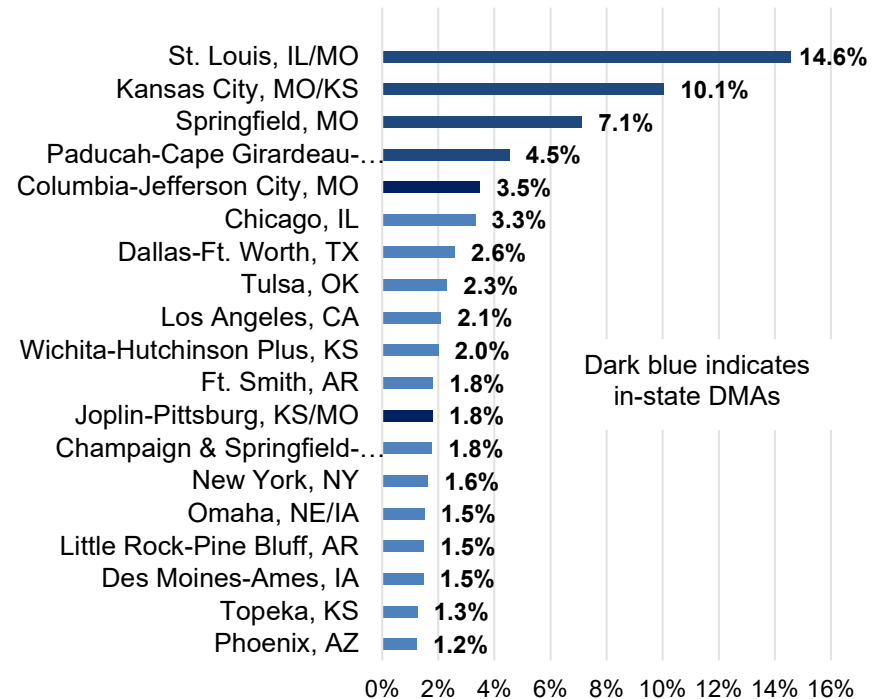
| DMA | Share |
|---|---|
| St. Louis, IL/MO | 14.6% |
| Kansas City, MO/KS | 10.1% |
| Springfield, MO | 7.1% |
| Paducah-Cape Girardeau-… | 4.5% |
| Columbia-Jefferson City, MO | 3.5% |
| Chicago, IL | 3.3% |
| Dallas-Ft. Worth, TX | 2.6% |
| Tulsa, OK | 2.3% |
| Los Angeles, CA | 2.1% |
| Wichita-Hutchinson Plus, KS | 2.0% |
| Ft. Smith, AR | 1.8% |
| Joplin-Pittsburg, KS/MO | 1.8% |
| Champaign & Springfield-… | 1.8% |
| New York, NY | 1.6% |
| Omaha, NE/IA | 1.5% |
| Little Rock-Pine Bluff, AR | 1.5% |
| Des Moines-Ames, IA | 1.5% |
| Topeka, KS | 1.3% |
| Phoenix, AZ | 1.2% |

Dark blue indicates in-state DMAs

0% 2% 4% 6% 8% 10% 12% 14% 16%